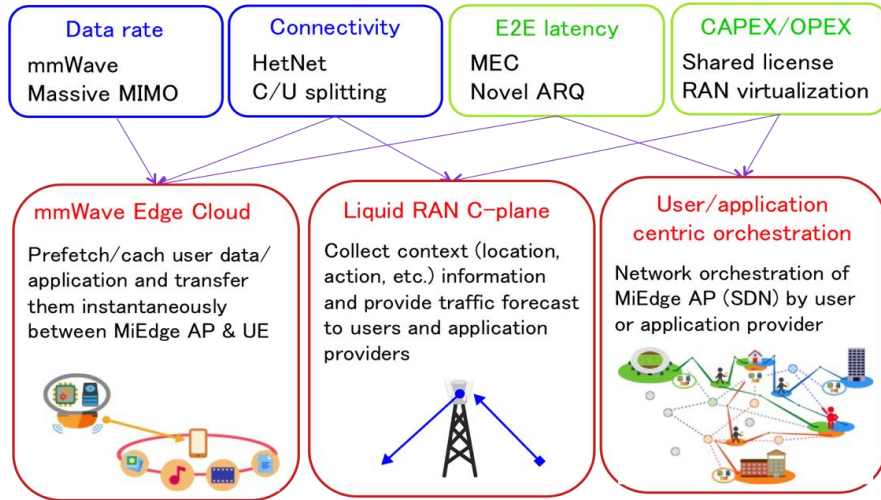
Data rate
mmWave
Massive MIMO

Connectivity
HetNet
C/U splitting

E2E latency
MEC
Novel ARQ

CAPEX/OPEX
Shared license
RAN virtualization

mmWave Edge Cloud
Prefetch/cach user data/ application and transfer them instantaneously between MiEdge AP & UE

Liquid RAN C-plane
Collect context (location, action, etc.) information and provide traffic forecast to users and application providers

User/application centric orchestration
Network orchestration of MiEdge AP (SDN) by user or application provider